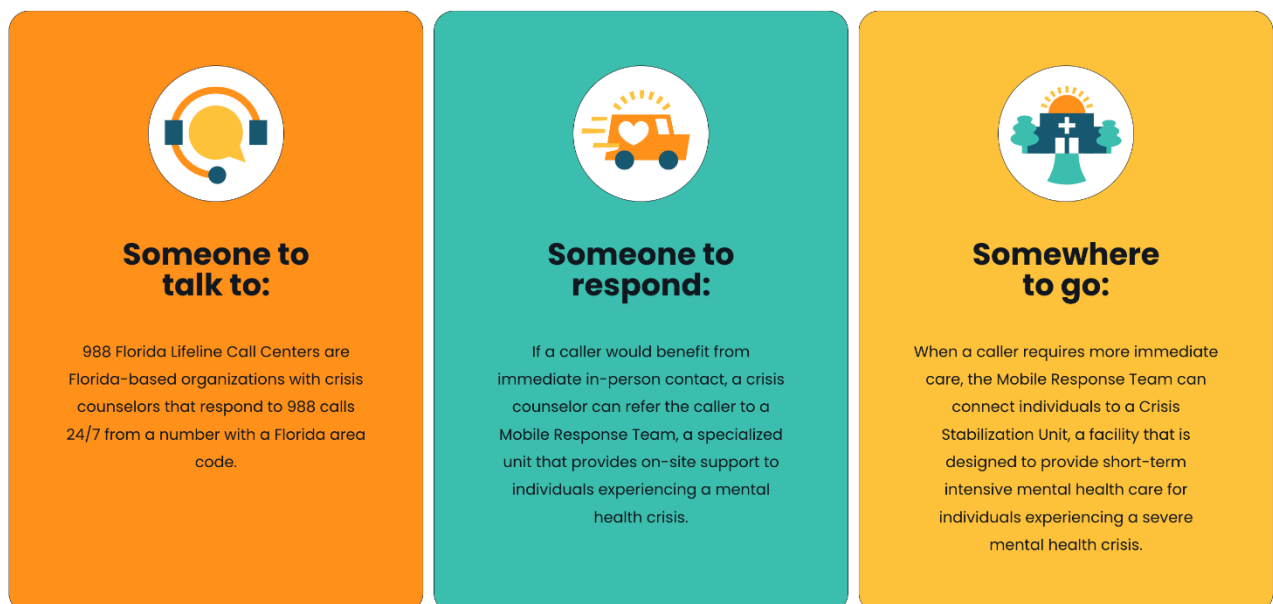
Someone to talk to:

988 Florida Lifeline Call Centers are Florida-based organizations with crisis counselors that respond to 988 calls 24/7 from a number with a Florida area code.

Someone to respond:

If a caller would benefit from immediate in-person contact, a crisis counselor can refer the caller to a Mobile Response Team, a specialized unit that provides on-site support to individuals experiencing a mental health crisis.

Somewhere to go:

When a caller requires more immediate care, the Mobile Response Team can connect individuals to a Crisis Stabilization Unit, a facility that is designed to provide short-term intensive mental health care for individuals experiencing a severe mental health crisis.